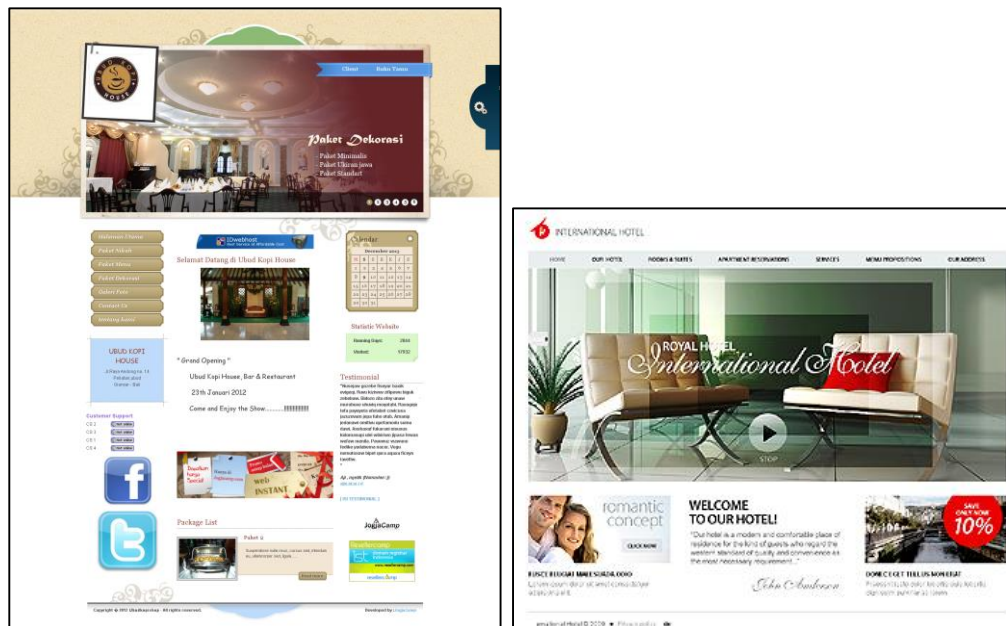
Cheat Buku Tamu

Paket Dekorasi

Paket Minimalis
Paket Ukiran Jawa
Paket Standart

Halaman Utama
Paket Nikah
Paket Menu
Paket Dekorasi
Galeri Foto
Contact Us
Tentang Kami

Selamat Datang di Ubud Kopi House

Calendar

Statistic Website

"Grand Opening"

Ubud Kopi House, Bar & Restaurant

23th Januari 2012

Come and Enjoy the Show..........!!!!!!!!!!!

Testimonial

UBUD KOPI HOUSE

Customer Support

Package List

Paket 1

JogjaCamp

INTERNATIONAL HOTEL

HOME OUR HOTEL ROOMS & SUITES APARTMENT RESERVATIONS SERVICES MENU PROPOSITIONS OUR ADDRESS

ROYAL HOTEL
International Hotel

STOP

romantic concept

CLICK NOW

WELCOME TO OUR HOTEL!

"Our hotel is a modern and comfortable place of residence for the kind of guests who regard the western standard of quality and convenience as the most necessary requirement."

John Anderson

SAVE ONLY NOW 10%